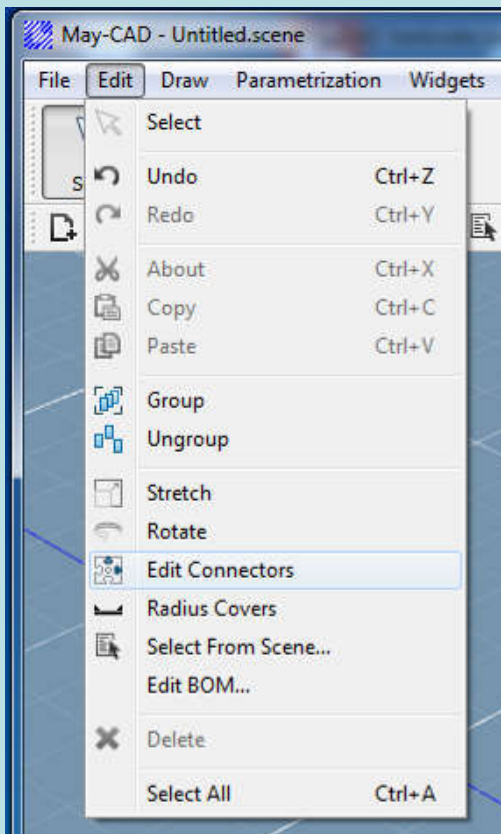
May-CAD - Untitled.scene

File Edit Draw Parametrization Widgets

S

Select

Undo Ctrl+Z
Redo Ctrl+Y

About Ctrl+X
Copy Ctrl+C
Paste Ctrl+V

Group
Ungroup

Stretch
Rotate
Edit Connectors
Radius Covers
Select From Scene...
Edit BOM...

Delete

Select All Ctrl+A